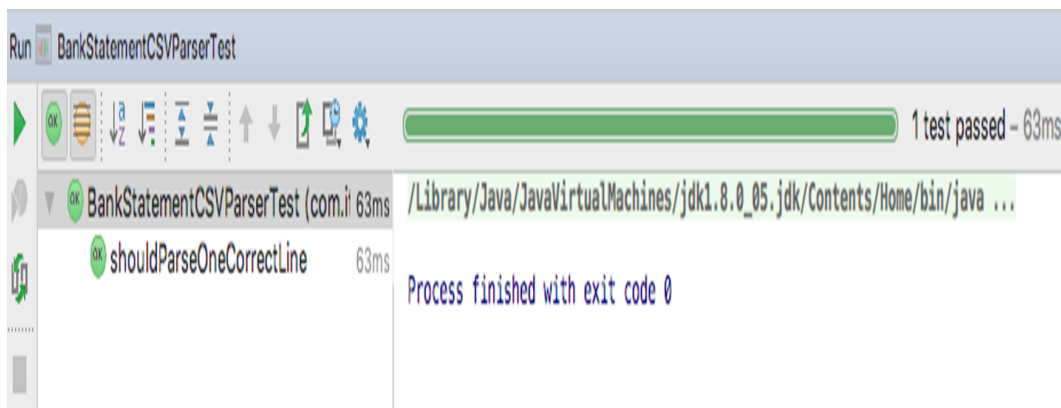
Run BankStatementCSVParserTest

1 test passed – 63ms

BankStatementCSVParserTest (com.i 63ms

shouldParseOneCorrectLine 63ms

/Library/Java/JavaVirtualMachines/jdk1.8.0_05.jdk/Contents/Home/bin/java ...

Process finished with exit code 0